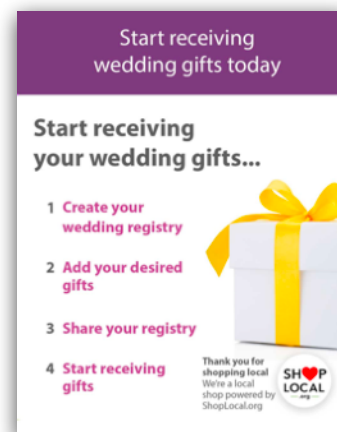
Start receiving wedding gifts today

Start receiving your wedding gifts...

1 Create your wedding registry

2 Add your desired gifts

3 Share your registry

4 Start receiving gifts

Thank you for shopping local
We're a local shop powered by ShopLocal.org

SHOP LOCAL .org